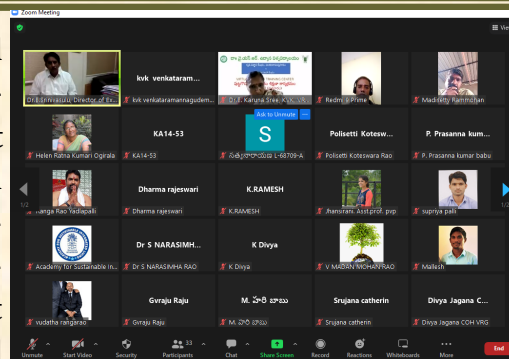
Zoom Meeting

View

Dr. B. Srinivasulu, Director of Ex

kvk venkataram...

kvk venkataramannagudem

Ask to Unmute

Dr. K. Karuna Sree, KVK, VR

Redmi 5 Prime

Madhisetty Rammohan

Helen Ratna Kumari Ogirala

KA14-53

KA14-53

S

సత్యనారాయణ L-68709-A

Polisetti Koteswa...

Polisetti Koteswara Rao

P. Prasanna kum...

P. Prasanna kumar babu

1/2

1/2

Ranga Rao Yadlapalli

Dharma rajeswari

Dharma rajeswari

K.RAMESH

K.RAMESH

Jhansirani. Asst.prof. pvp

supriya palli

Academy for Sustainable In...

Dr S NARASIMH...

Dr S NARASIMHA RAO

K Divya

K Divya

V MADAN MOHAN RAO

Mallesh

vudatha rangarao

Gvraju Raju

Gvraju Raju

M. హరి బాబు

M. హరి బాబు

Srujana catherin

Srujana catherin

Divya Jagana C...

Divya Jagana COH VRG

Unmute

Start Video

Security

33

Participants

Chat

Share Screen

Record

Reactions

Whiteboards

More

End